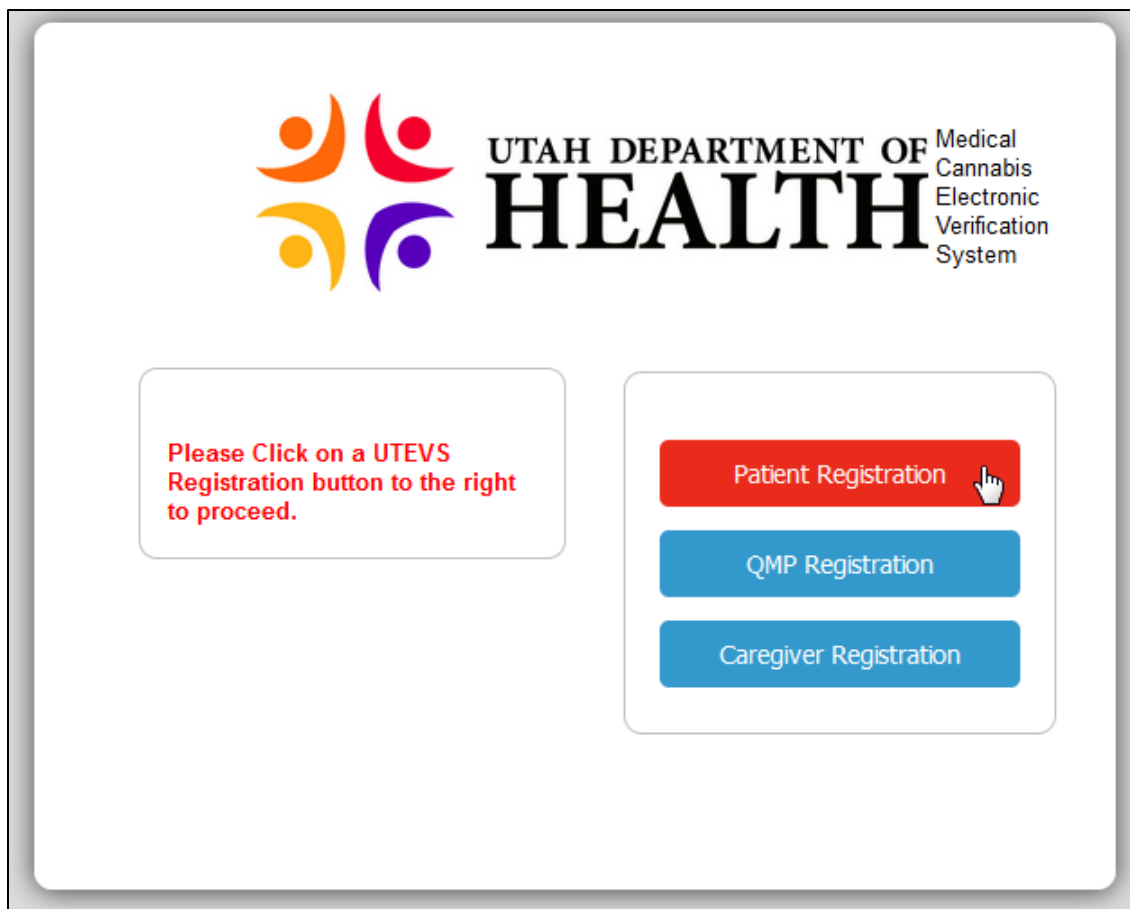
UTAH DEPARTMENT OF HEALTH

Medical Cannabis Electronic Verification System

Please Click on a UTEVS Registration button to the right to proceed.

Patient Registration

QMP Registration

Caregiver Registration